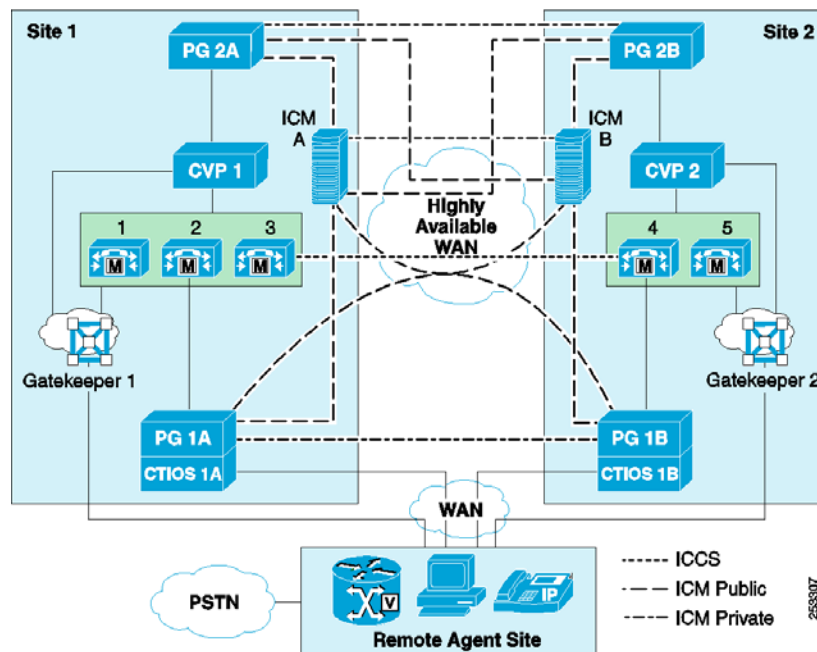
Site 1

Site 2

PG 2A

PG 2B

ICM A

ICM B

CVP 1

CVP 2

Highly Available WAN

1

2

3

4

5

M

M

M

M

M

Gatekeeper 1

Gatekeeper 2

PG 1A

CTIOS 1A

PG 1B

CTIOS 1B

WAN

PSTN

V

IP

Remote Agent Site

ICCS

ICM Public

ICM Private

253307